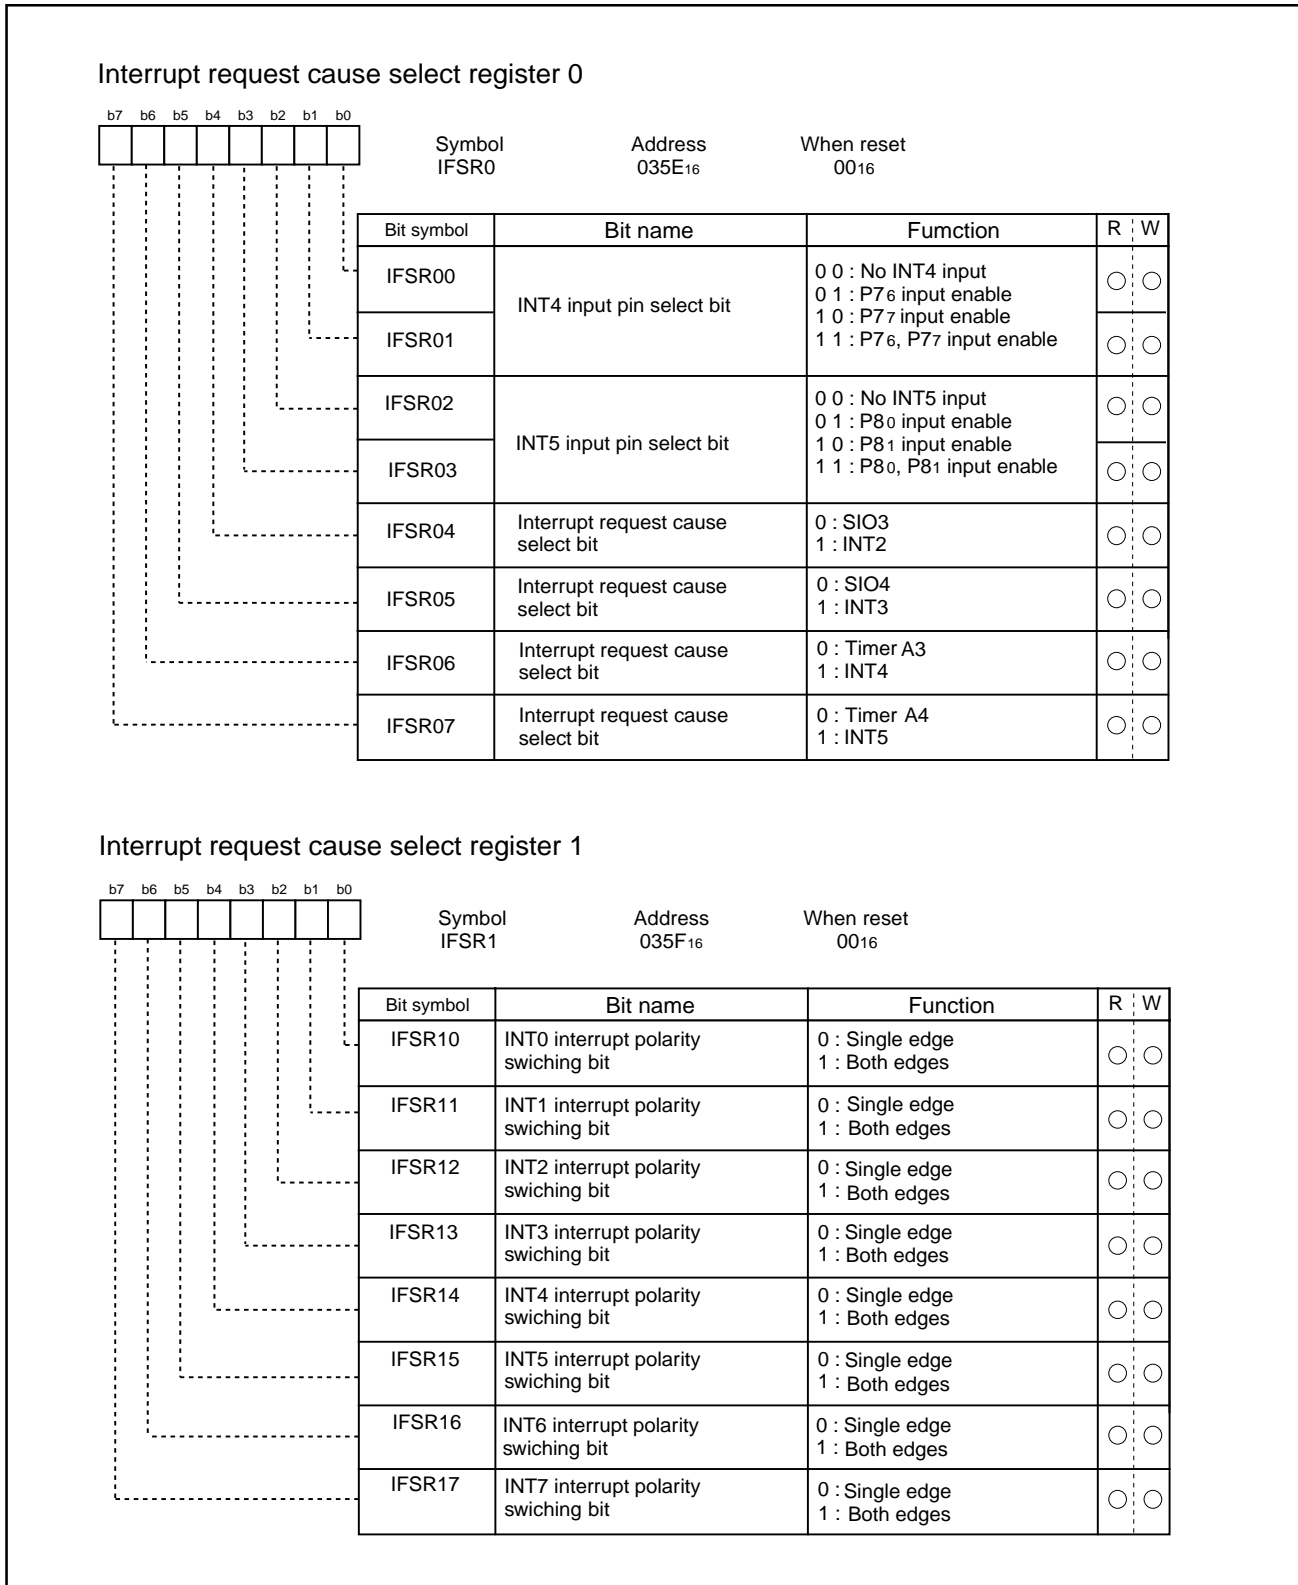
Interrupt request cause select register 0

b7 b6 b5 b4 b3 b2 b1 b0

Symbol IFSR0 Address $035E_{16}$ When reset $00_{16}$

| Bit symbol | Bit name | Fumction | R | W |
|---|---|---|---|---|
| IFSR00 | INT4 input pin select bit | 0 0 : No INT4 input<br>0 1 : $P7_6$ input enable<br>1 0 : $P7_7$ input enable<br>1 1 : $P7_6$, $P7_7$ input enable | ○ | ○ |
| IFSR01 | | | ○ | ○ |
| IFSR02 | INT5 input pin select bit | 0 0 : No INT5 input<br>0 1 : $P8_0$ input enable<br>1 0 : $P8_1$ input enable<br>1 1 : $P8_0$, $P8_1$ input enable | ○ | ○ |
| IFSR03 | | | ○ | ○ |
| IFSR04 | Interrupt request cause select bit | 0 : SIO3<br>1 : INT2 | ○ | ○ |
| IFSR05 | Interrupt request cause select bit | 0 : SIO4<br>1 : INT3 | ○ | ○ |
| IFSR06 | Interrupt request cause select bit | 0 : Timer A3<br>1 : INT4 | ○ | ○ |
| IFSR07 | Interrupt request cause select bit | 0 : Timer A4<br>1 : INT5 | ○ | ○ |

Interrupt request cause select register 1

b7 b6 b5 b4 b3 b2 b1 b0

Symbol IFSR1 Address $035F_{16}$ When reset $00_{16}$

| Bit symbol | Bit name | Function | R | W |
|---|---|---|---|---|
| IFSR10 | INT0 interrupt polarity swiching bit | 0 : Single edge<br>1 : Both edges | ○ | ○ |
| IFSR11 | INT1 interrupt polarity swiching bit | 0 : Single edge<br>1 : Both edges | ○ | ○ |
| IFSR12 | INT2 interrupt polarity swiching bit | 0 : Single edge<br>1 : Both edges | ○ | ○ |
| IFSR13 | INT3 interrupt polarity swiching bit | 0 : Single edge<br>1 : Both edges | ○ | ○ |
| IFSR14 | INT4 interrupt polarity swiching bit | 0 : Single edge<br>1 : Both edges | ○ | ○ |
| IFSR15 | INT5 interrupt polarity swiching bit | 0 : Single edge<br>1 : Both edges | ○ | ○ |
| IFSR16 | INT6 interrupt polarity swiching bit | 0 : Single edge<br>1 : Both edges | ○ | ○ |
| IFSR17 | INT7 interrupt polarity swiching bit | 0 : Single edge<br>1 : Both edges | ○ | ○ |